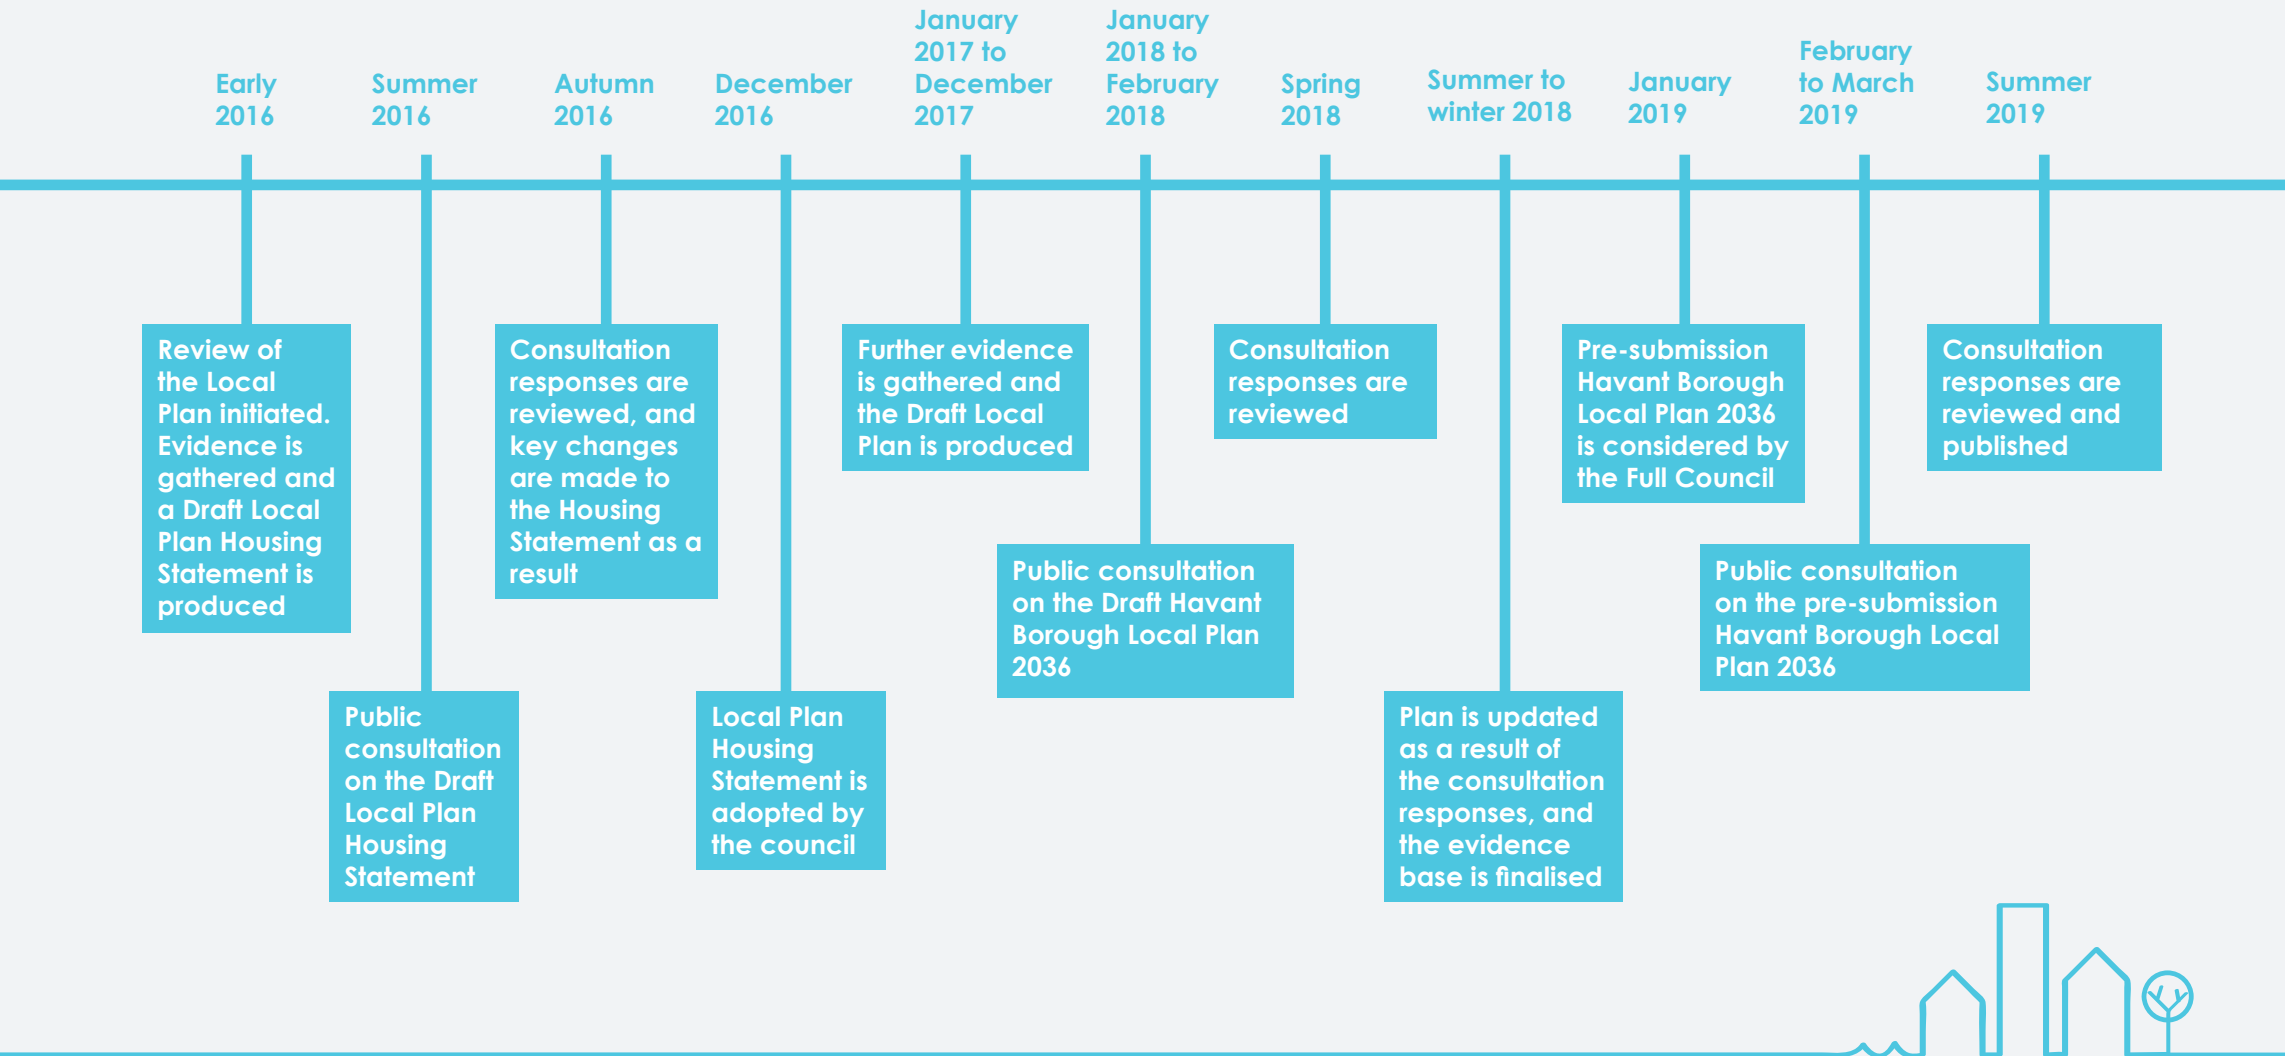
Early 2016

Review of the Local Plan initiated. Evidence is gathered and a Draft Local Plan Housing Statement is produced

Summer 2016

Public consultation on the Draft Local Plan Housing Statement

Autumn 2016

Consultation responses are reviewed, and key changes are made to the Housing Statement as a result

December 2016

Local Plan Housing Statement is adopted by the council

January 2017 to December 2017

Further evidence is gathered and the Draft Local Plan is produced

January 2018 to February 2018

Public consultation on the Draft Havant Borough Local Plan 2036

Spring 2018

Consultation responses are reviewed

Summer to winter 2018

Plan is updated as a result of the consultation responses, and the evidence base is finalised

January 2019

Pre-submission Havant Borough Local Plan 2036 is considered by the Full Council

February to March 2019

Public consultation on the pre-submission Havant Borough Local Plan 2036

Summer 2019

Consultation responses are reviewed and published